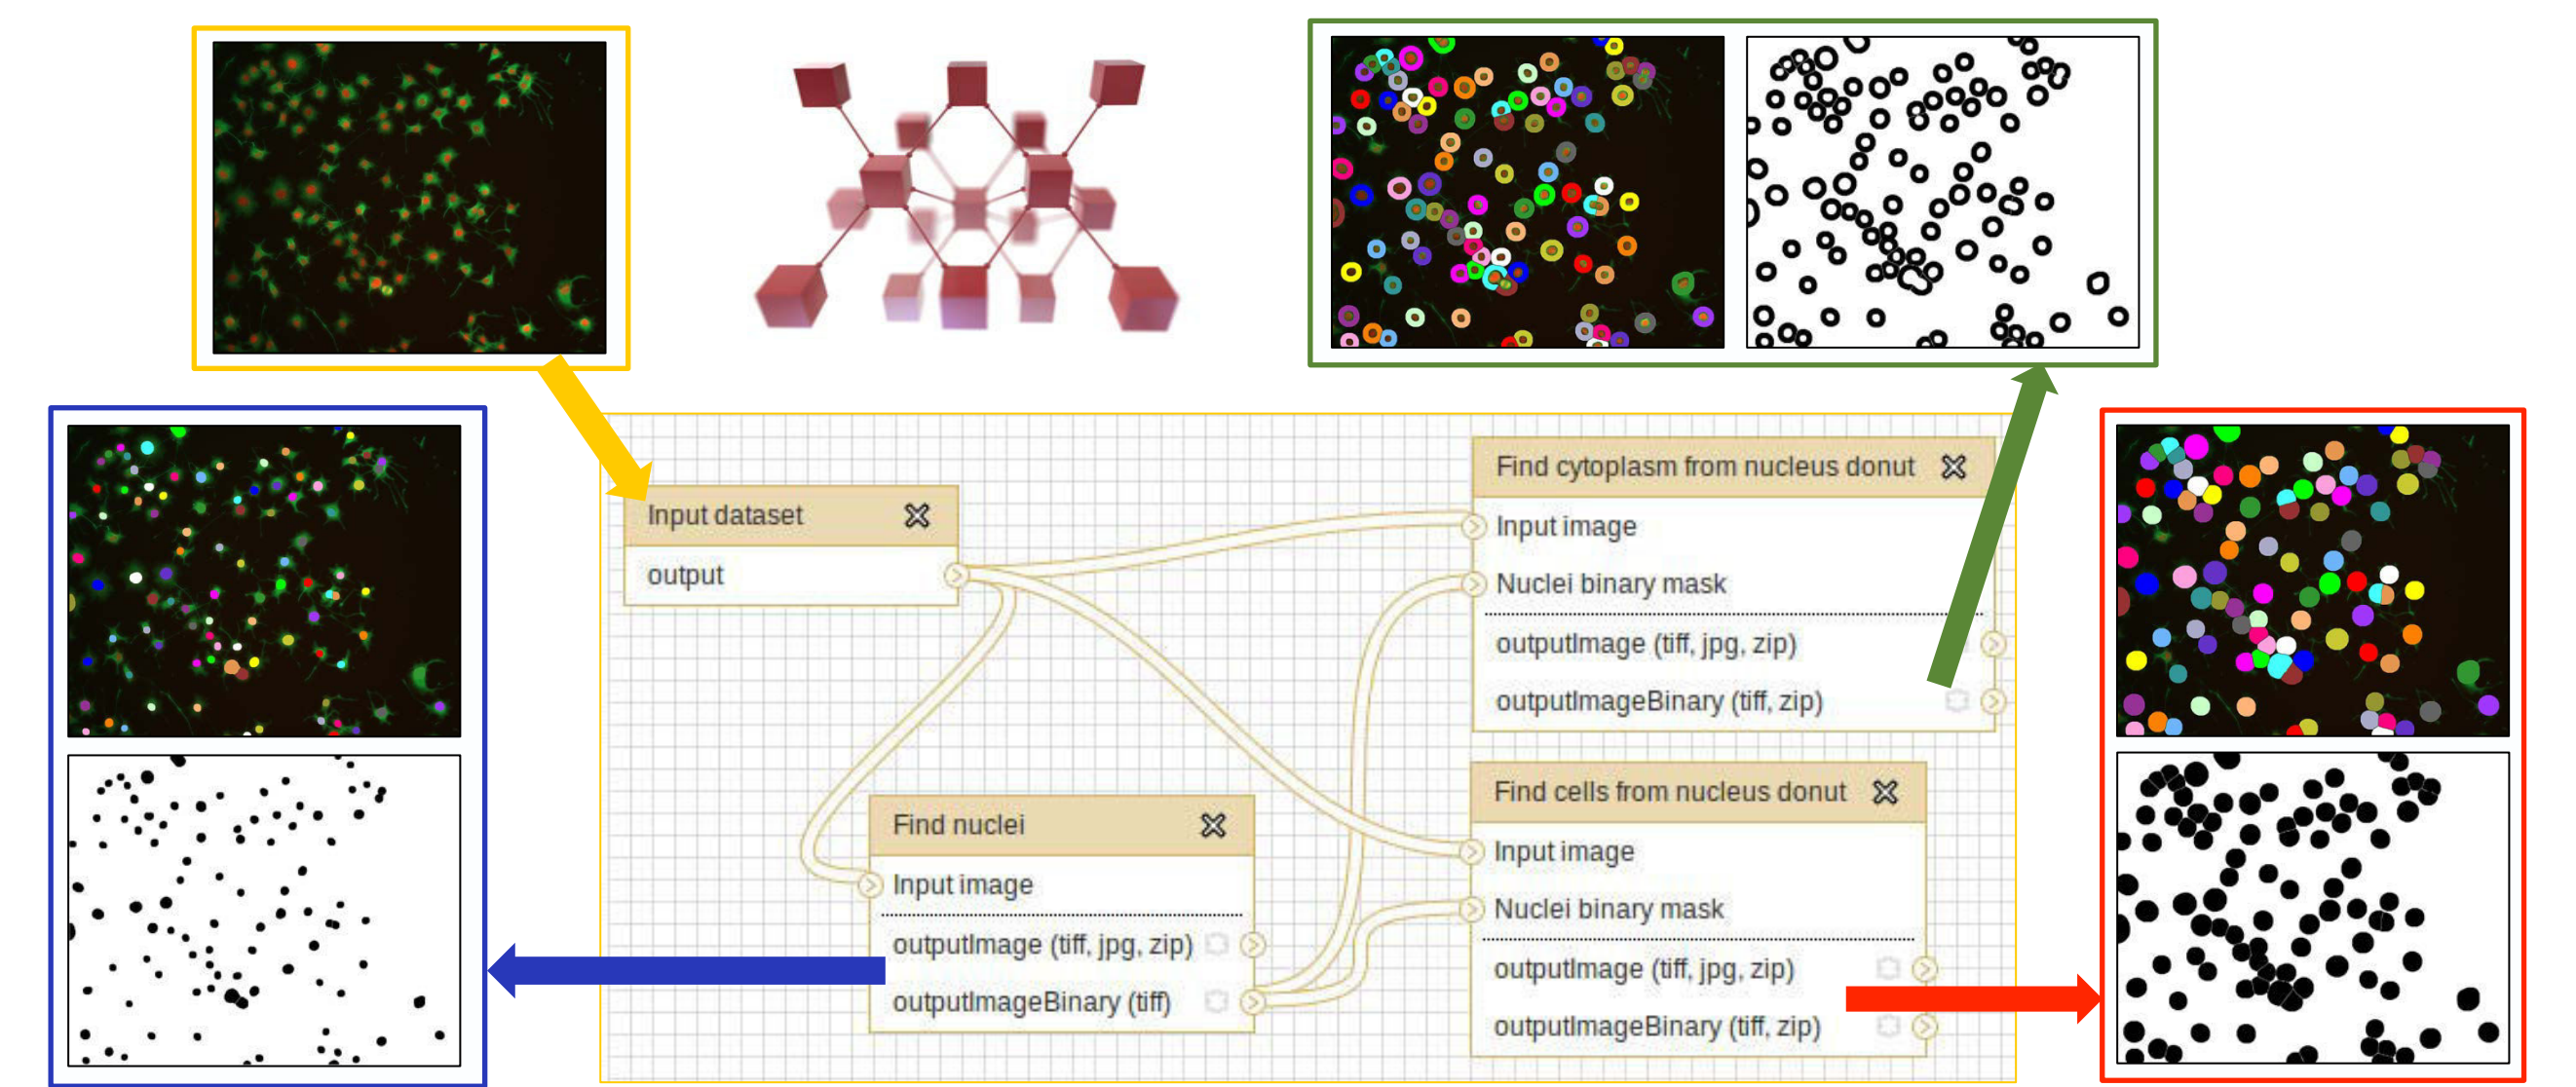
Input dataset

output

Find cytoplasm from nucleus donut

Input image

Nuclei binary mask

outputImage (tiff, jpg, zip)

outputImageBinary (tiff, zip)

Find nuclei

Input image

outputImage (tiff, jpg, zip)

outputImageBinary (tiff)

Find cells from nucleus donut

Input image

Nuclei binary mask

outputImage (tiff, jpg, zip)

outputImageBinary (tiff, zip)